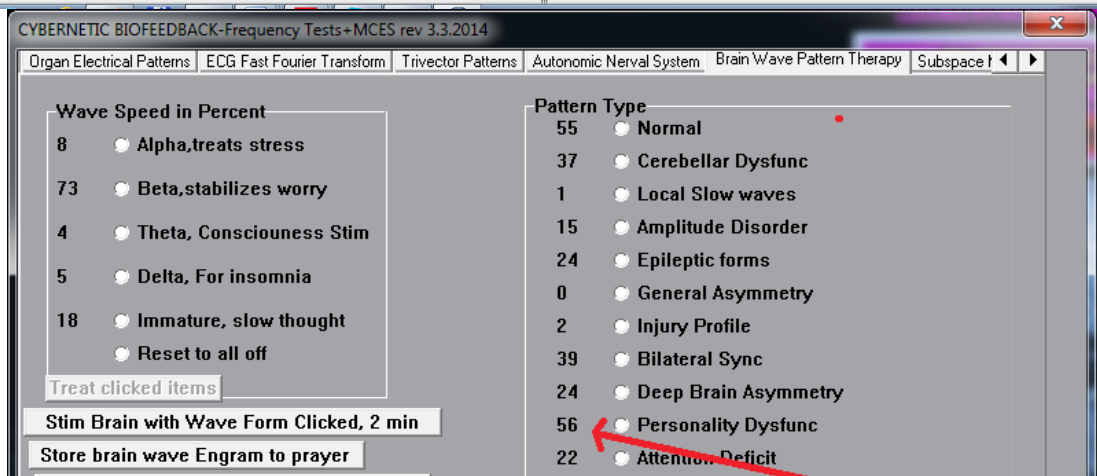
CYBERNETIC BIOFEEDBACK-Frequency Tests+MCES rev 3.3.2014

Organ Electrical Patterns | ECG Fast Fourier Transform | Trivector Patterns | Autonomic Nerval System | Brain Wave Pattern Therapy | Subspace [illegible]

Wave Speed in Percent
8 Alpha,treats stress
73 Beta,stabilizes worry
4 Theta, Consciousness Stim
5 Delta, For insomnia
18 Immature, slow thought
Reset to all off
Treat clicked items

Stim Brain with Wave Form Clicked, 2 min
Store brain wave Engram to prayer

Pattern Type
55 Normal
37 Cerebellar Dysfunc
1 Local Slow waves
15 Amplitude Disorder
24 Epileptic forms
0 General Asymmetry
2 Injury Profile
39 Bilateral Sync
24 Deep Brain Asymmetry
56 Personality Dysfunc
22 Atten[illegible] Deficit